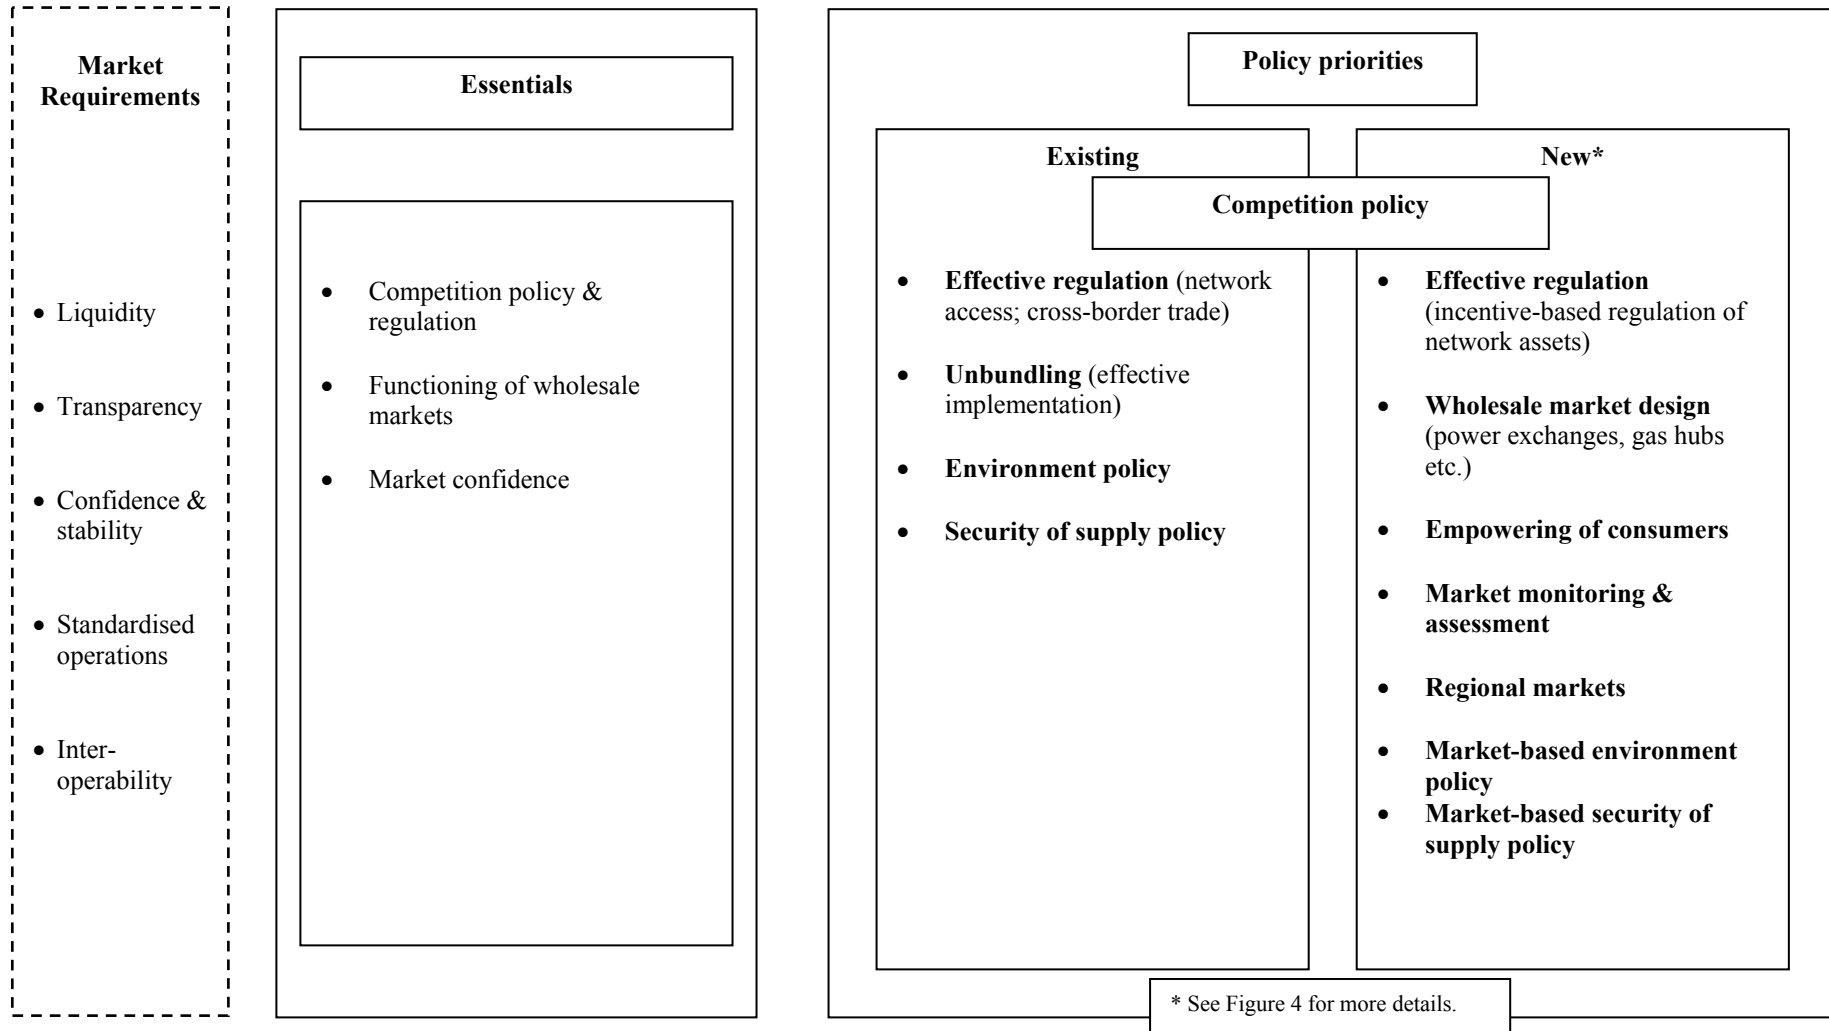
Market Requirements

- Liquidity
- Transparency
- Confidence & stability
- Standardised operations
- Inter-operability

Essentials

- Competition policy & regulation
- Functioning of wholesale markets
- Market confidence

Policy priorities

Existing

New*

Competition policy

- **Effective regulation** (network access; cross-border trade)
- **Unbundling** (effective implementation)
- **Environment policy**
- **Security of supply policy**

- **Effective regulation** (incentive-based regulation of network assets)
- **Wholesale market design** (power exchanges, gas hubs etc.)
- **Empowering of consumers**
- **Market monitoring & assessment**
- **Regional markets**
- **Market-based environment policy**
- **Market-based security of supply policy**

* See Figure 4 for more details.